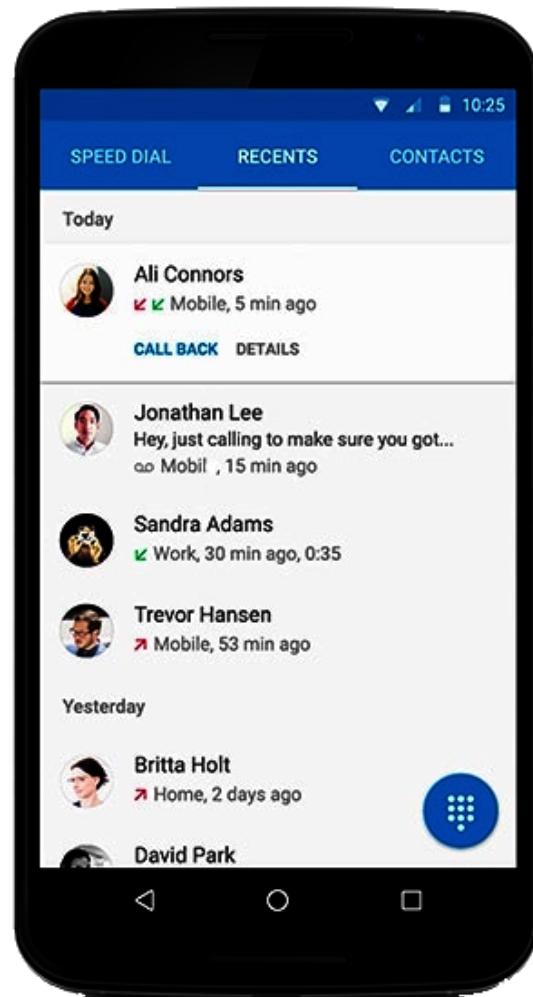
10:25

SPEED DIAL RECENTS CONTACTS

Today

Ali Connors
Mobile, 5 min ago

CALL BACK DETAILS

Jonathan Lee
Hey, just calling to make sure you got...
Mobil , 15 min ago

Sandra Adams
Work, 30 min ago, 0:35

Trevor Hansen
Mobile, 53 min ago

Yesterday

Britta Holt
Home, 2 days ago

David Park